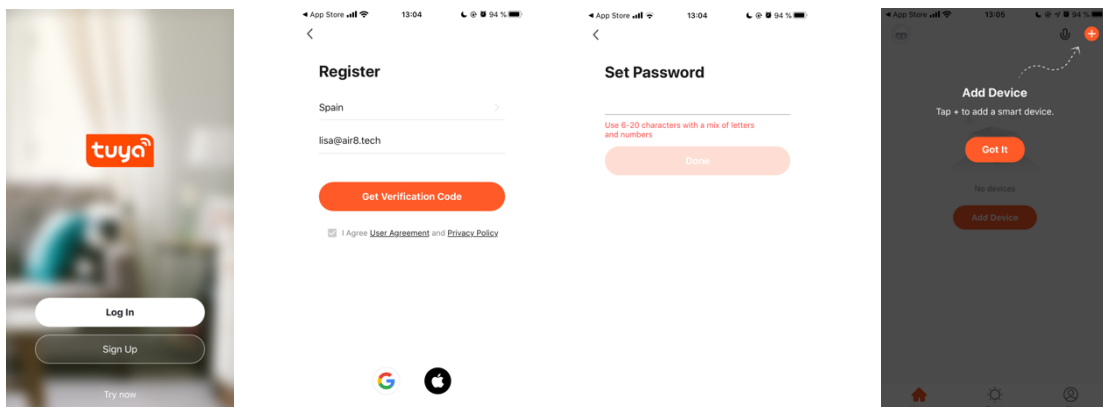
tuya

Log In

Sign Up

Try now

◂ App Store 13:04 94 %

<

Register

Spain

lisa@air8.tech

Get Verification Code

I Agree User Agreement and Privacy Policy

◂ App Store 13:04 94 %

<

Set Password

Use 6-20 characters with a mix of letters and numbers

Done

◂ App Store 13:05 94 %

Add Device

Tap + to add a smart device.

Got It

No devices

Add Device